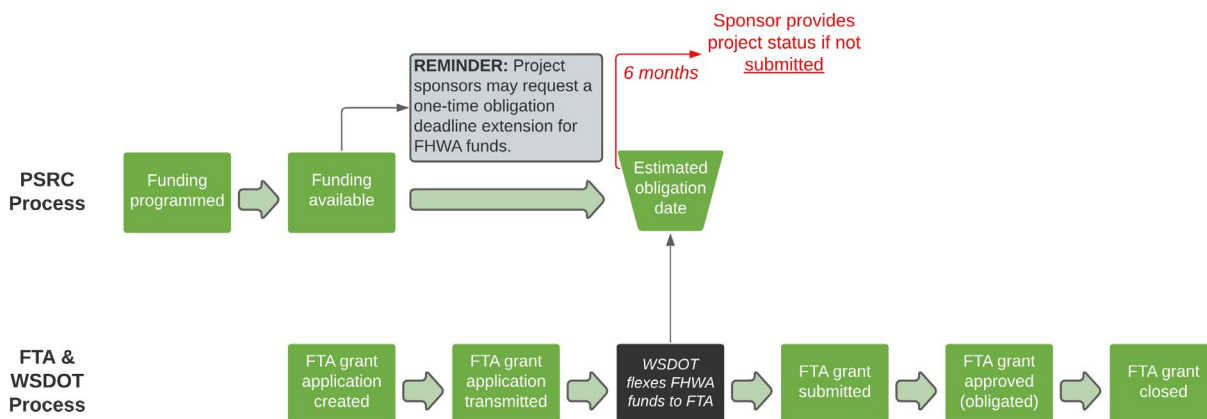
Sponsor provides project status if not submitted

REMINDER: Project sponsors may request a one-time obligation deadline extension for FHWA funds.

6 months

PSRC Process

Funding programmed

Funding available

Estimated obligation date

FTA & WSDOT Process

FTA grant application created

FTA grant application transmitted

WSDOT flexes FHWA funds to FTA

FTA grant submitted

FTA grant approved (obligated)

FTA grant closed